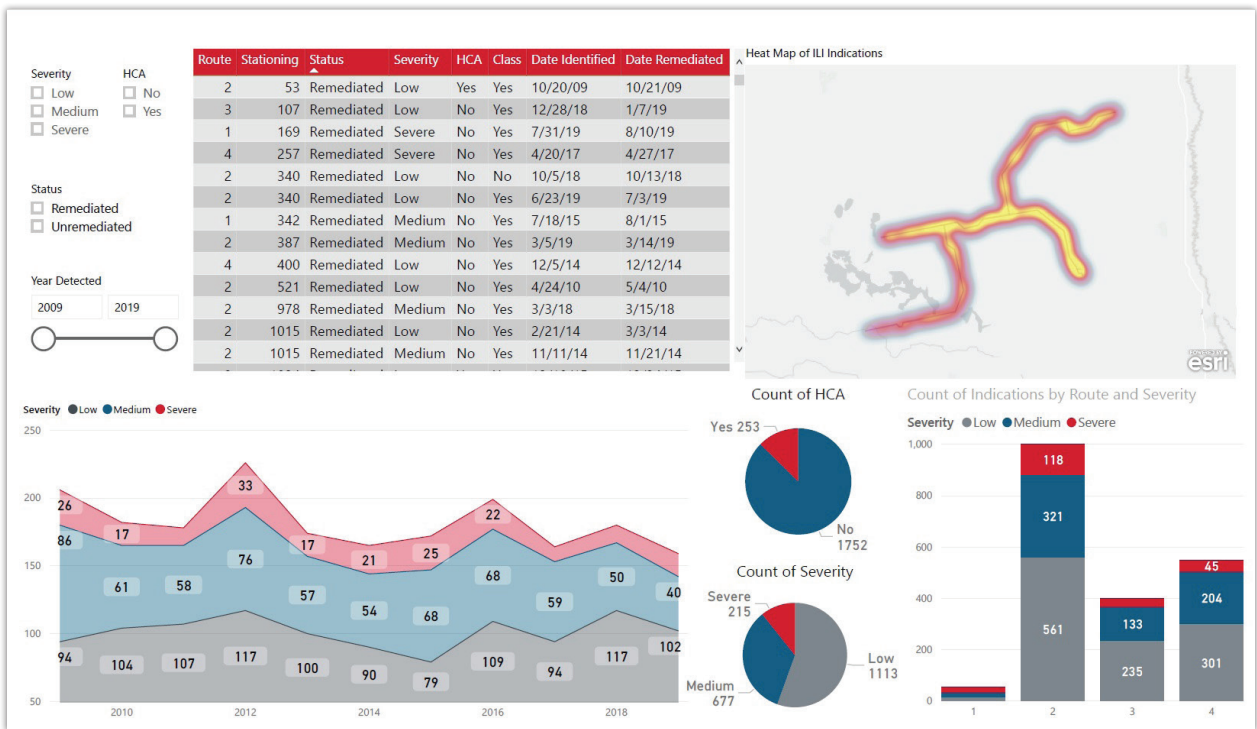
Severity
Low
Medium
Severe

HCA
No
Yes

Status
Remediated
Unremediated

Year Detected
2009
2019

| Route | Stationing | Status | Severity | HCA | Class | Date Identified | Date Remediated |
|---|---|---|---|---|---|---|---|
| 2 | 53 | Remediated | Low | Yes | Yes | 10/20/09 | 10/21/09 |
| 3 | 107 | Remediated | Low | No | Yes | 12/28/18 | 1/7/19 |
| 1 | 169 | Remediated | Severe | No | Yes | 7/31/19 | 8/10/19 |
| 4 | 257 | Remediated | Severe | No | Yes | 4/20/17 | 4/27/17 |
| 2 | 340 | Remediated | Low | No | No | 10/5/18 | 10/13/18 |
| 2 | 340 | Remediated | Low | No | Yes | 6/23/19 | 7/3/19 |
| 1 | 342 | Remediated | Medium | No | Yes | 7/18/15 | 8/1/15 |
| 2 | 387 | Remediated | Medium | No | Yes | 3/5/19 | 3/14/19 |
| 4 | 400 | Remediated | Low | No | Yes | 12/5/14 | 12/12/14 |
| 2 | 521 | Remediated | Low | No | Yes | 4/24/10 | 5/4/10 |
| 2 | 978 | Remediated | Medium | No | Yes | 3/3/18 | 3/15/18 |
| 2 | 1015 | Remediated | Low | No | Yes | 2/21/14 | 3/3/14 |
| 2 | 1015 | Remediated | Medium | No | Yes | 11/11/14 | 11/21/14 |

Heat Map of ILI Indications
esri

Severity ● Low ● Medium ● Severe
250
200
150
100
50
26 86 94
17 61 104
58 107
33 76 117
17 57 100
21 54 90
25 68 79
22 68 109
59 94
50 117
40 102
2010 2012 2014 2016 2018

Count of HCA
Yes 253
No 1752

Count of Severity
Severe 215
Medium 677
Low 1113

Count of Indications by Route and Severity
Severity ● Low ● Medium ● Severe
1,000
800
600
400
200
0
118 321 561
133 235
45 204 301
1 2 3 4